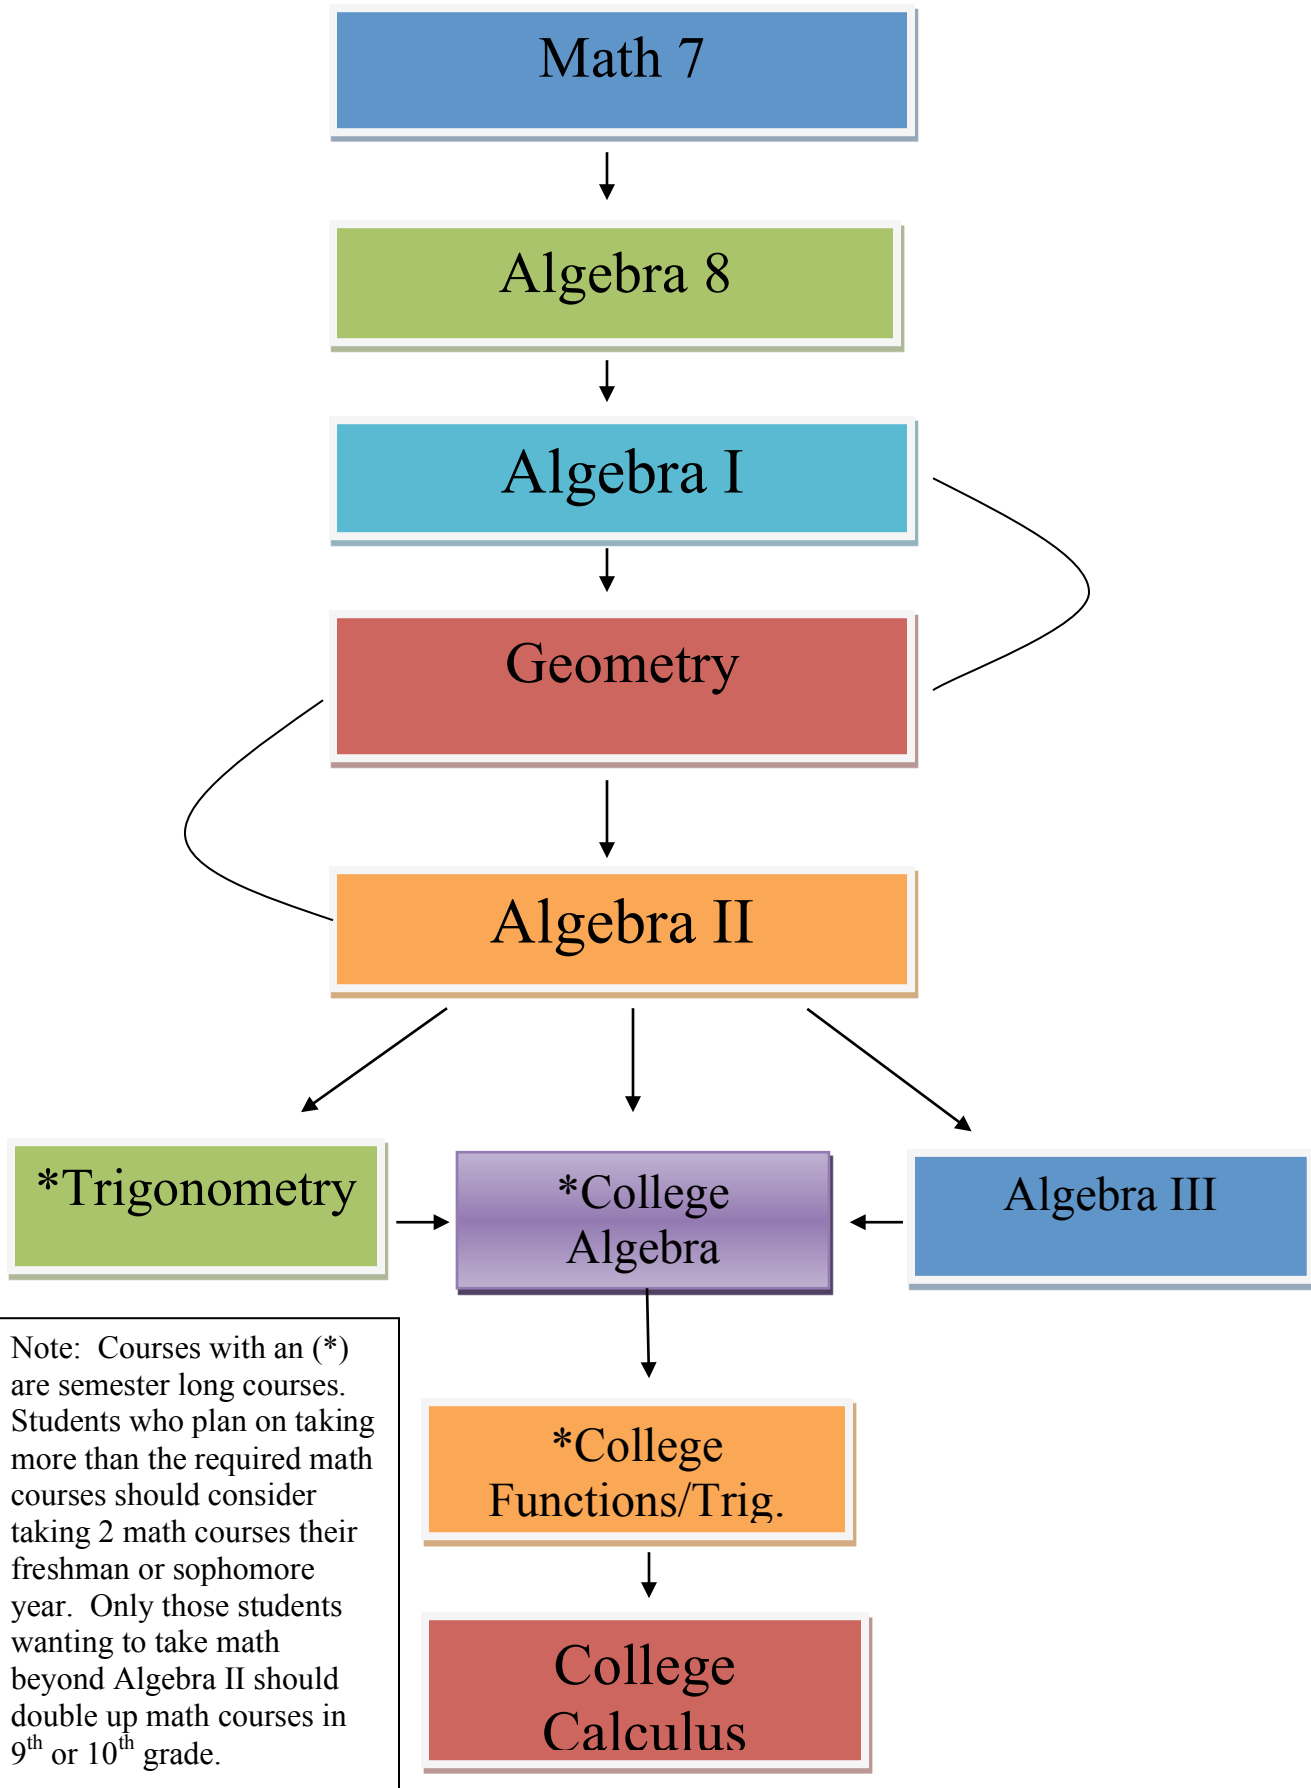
Math 7

Algebra 8

Algebra I

Geometry

Algebra II

*Trigonometry

*College Algebra

Algebra III

Note: Courses with an (*) are semester long courses. Students who plan on taking more than the required math courses should consider taking 2 math courses their freshman or sophomore year. Only those students wanting to take math beyond Algebra II should double up math courses in $9^{th}$ or $10^{th}$ grade.

*College Functions/Trig.

College Calculus